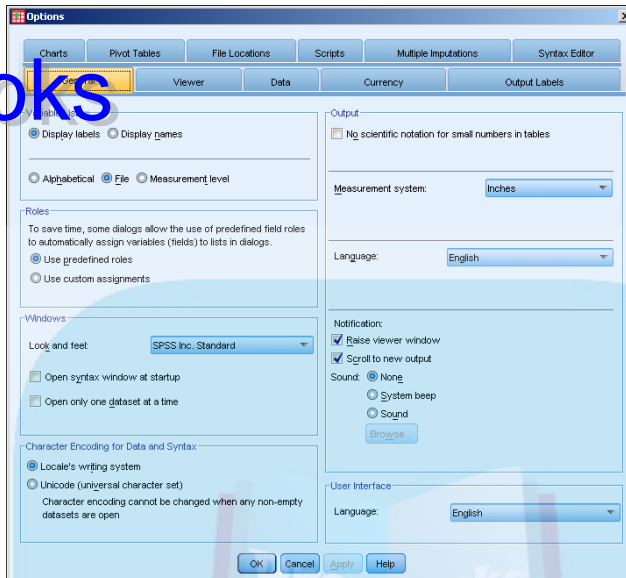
Options

Charts | Pivot Tables | File Locations | Scripts | Multiple Imputations | Syntax Editor

oks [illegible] | Viewer | Data | Currency | Output Labels

Variable Lists
Display labels  Display names

Alphabetical  File  Measurement level

Roles
To save time, some dialogs allow the use of predefined field roles to automatically assign variables (fields) to lists in dialogs.
Use predefined roles
Use custom assignments

Windows
Look and feel: SPSS Inc. Standard
Open syntax window at startup
Open only one dataset at a time

Character Encoding for Data and Syntax
Locale's writing system
Unicode (universal character set)
Character encoding cannot be changed when any non-empty datasets are open

Output
No scientific notation for small numbers in tables

Measurement system: Inches

Language: English

Notification:
Raise viewer window
Scroll to new output
Sound: None
System beep
Sound
Browse...

User Interface
Language: English

OK | Cancel | Apply | Help